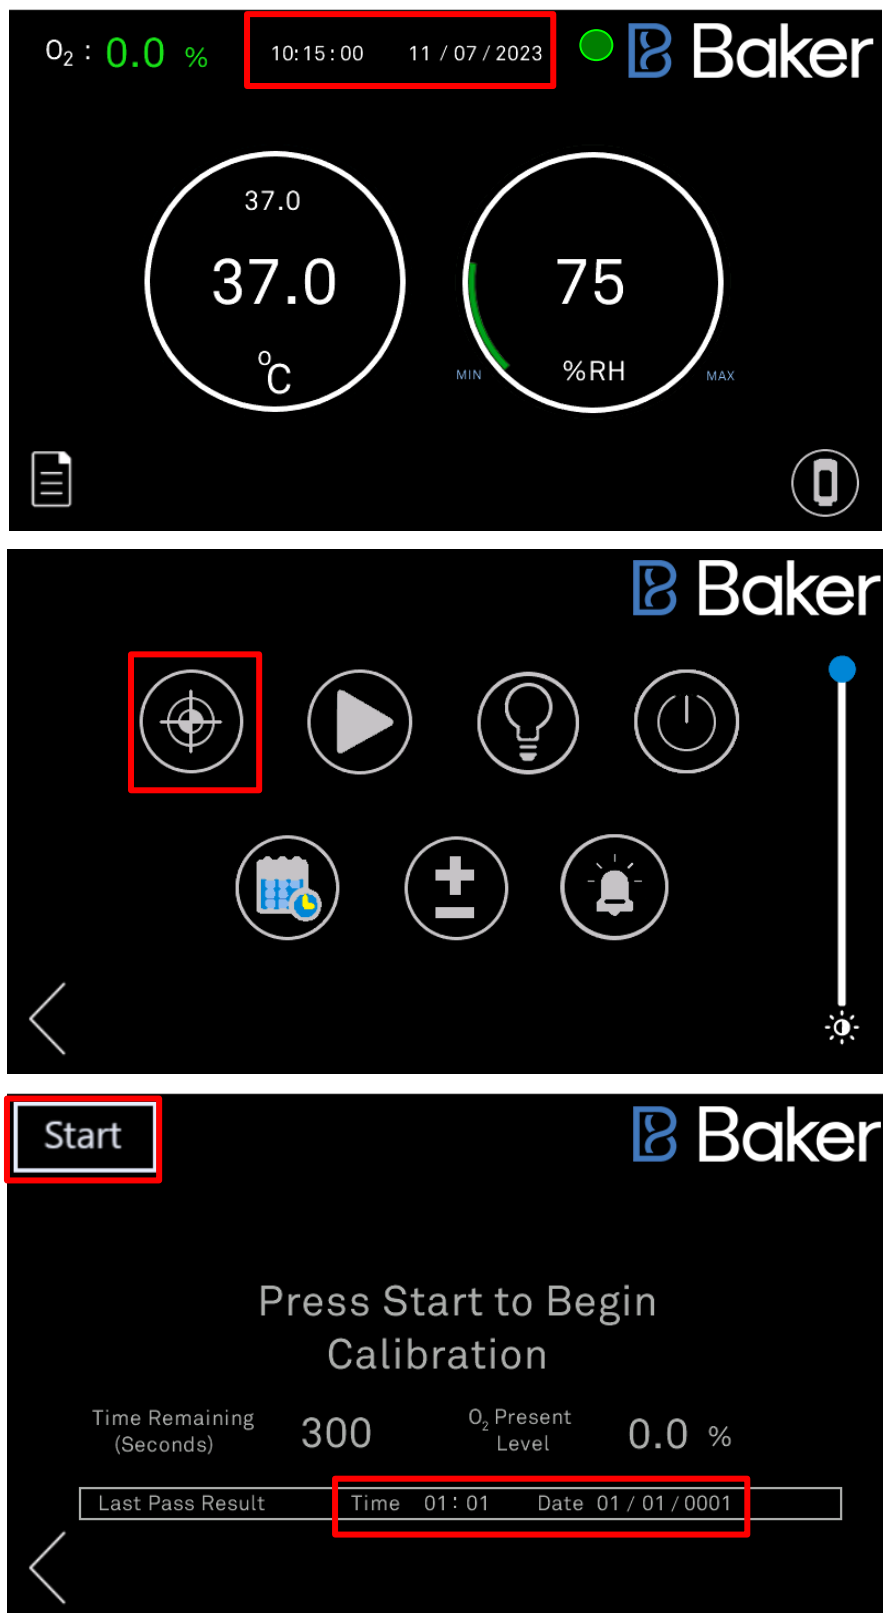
$O_2$ : 0.0 %

10:15:00 11 / 07 / 2023

Baker

37.0

37.0

°C

75

MIN %RH MAX

Baker

Start

Baker

Press Start to Begin Calibration

Time Remaining (Seconds) 300

$O_2$ Present Level 0.0 %

Last Pass Result Time 01 : 01 Date 01 / 01 / 0001